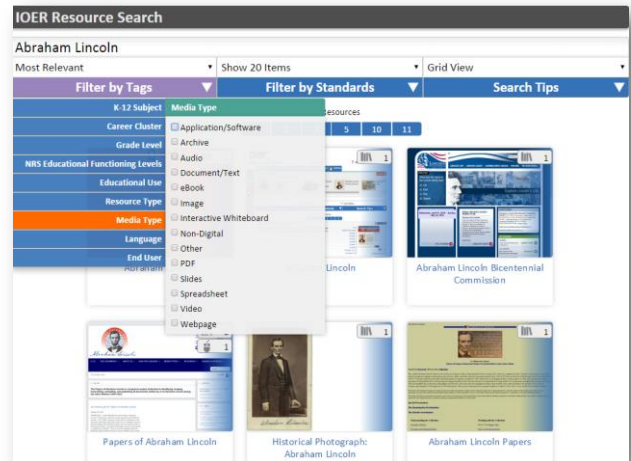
IOER Resource Search

Abraham Lincoln

Most Relevant
Show 20 Items
Grid View

Filter by Tags
Filter by Standards
Search Tips

K-12 Subject
Career Cluster
Grade Level
NRS Educational Functioning Levels
Educational Use
Resource Type
Media Type
Language
End User

Media Type
Application/Software
Archive
Audio
Document/Text
eBook
Image
Interactive Whiteboard
Non-Digital
Other
PDF
Slides
Spreadsheet
Video
Webpage

esources

5 10 11

1
1

Abraham
Lincoln
Abraham Lincoln Bicentennial Commission

1
1
1

Papers of Abraham Lincoln
Historical Photograph: Abraham Lincoln
Abraham Lincoln Papers